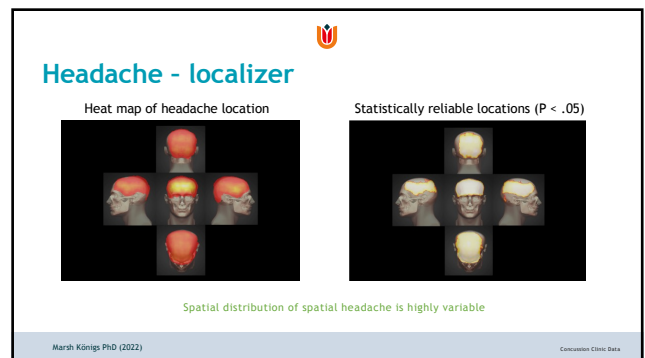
Headache – localizer

Heat map of headache location

Statistically reliable locations (P < .05)

Spatial distribution of spatial headache is highly variable

Marsh Königs PhD (2022)

Concussion Clinic Data